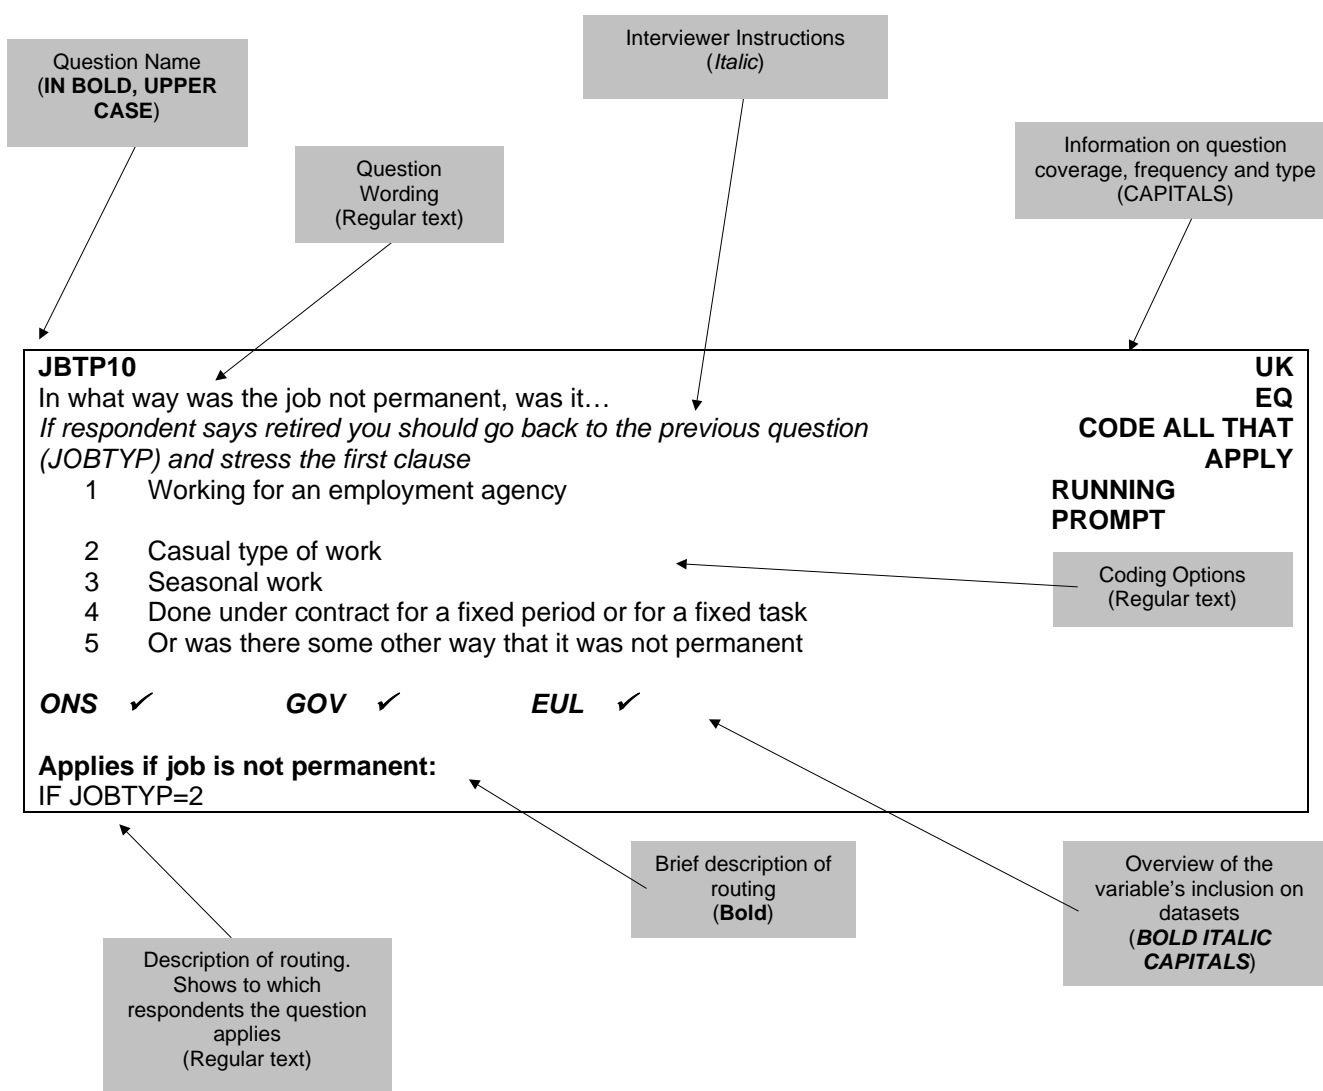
Question Name (IN BOLD, UPPER CASE)

Interviewer Instructions (Italic)

Question Wording (Regular text)

Information on question coverage, frequency and type (CAPITALS)

JBTP10
In what way was the job not permanent, was it…
If respondent says retired you should go back to the previous question (JOBTYP) and stress the first clause

UK
EQ
CODE ALL THAT APPLY
RUNNING PROMPT

1 Working for an employment agency
2 Casual type of work
3 Seasonal work
4 Done under contract for a fixed period or for a fixed task
5 Or was there some other way that it was not permanent

Coding Options (Regular text)

ONS ✓ GOV ✓ EUL ✓

Applies if job is not permanent:
IF JOBTYP=2

Brief description of routing (Bold)

Overview of the variable's inclusion on datasets (BOLD ITALIC CAPITALS)

Description of routing. Shows to which respondents the question applies (Regular text)